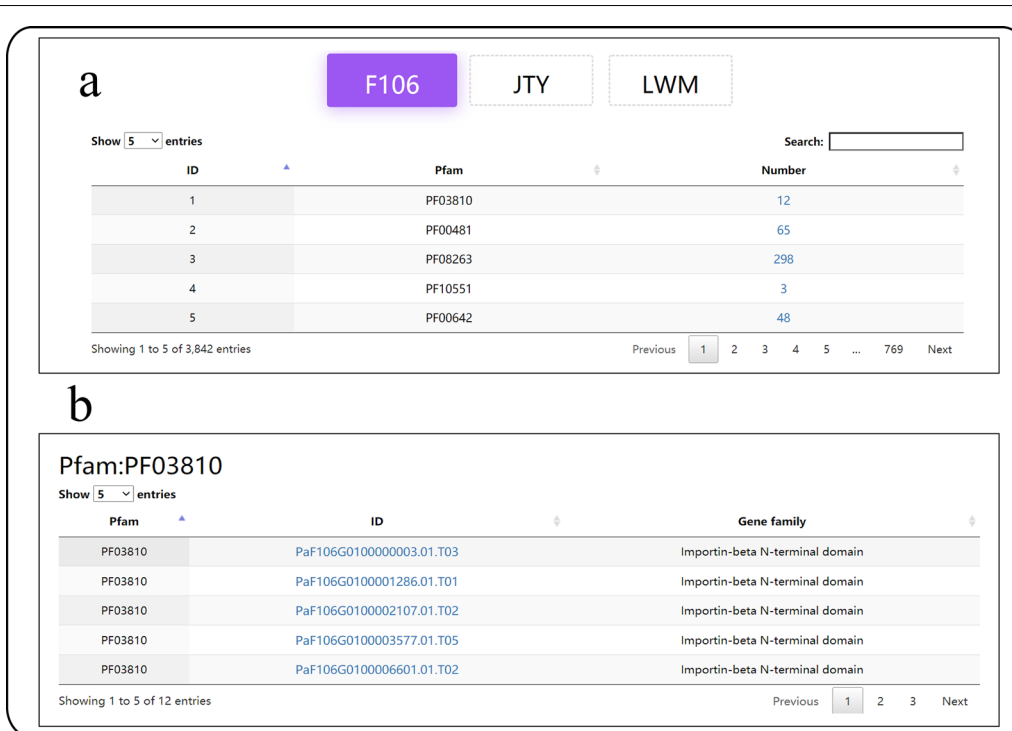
a

F106 JTY LWM

Show 5 entries

Search:

| ID | Pfam | Number |
|---|---|---|
| 1 | PF03810 | 12 |
| 2 | PF00481 | 65 |
| 3 | PF08263 | 298 |
| 4 | PF10551 | 3 |
| 5 | PF00642 | 48 |

Showing 1 to 5 of 3,842 entries

Previous 1 2 3 4 5 ... 769 Next

b

Pfam:PF03810

Show 5 entries

| Pfam | ID | Gene family |
|---|---|---|
| PF03810 | PaF106G0100000003.01.T03 | Importin-beta N-terminal domain |
| PF03810 | PaF106G0100001286.01.T01 | Importin-beta N-terminal domain |
| PF03810 | PaF106G0100002107.01.T02 | Importin-beta N-terminal domain |
| PF03810 | PaF106G0100003577.01.T05 | Importin-beta N-terminal domain |
| PF03810 | PaF106G0100006601.01.T02 | Importin-beta N-terminal domain |

Showing 1 to 5 of 12 entries

Previous 1 2 3 Next